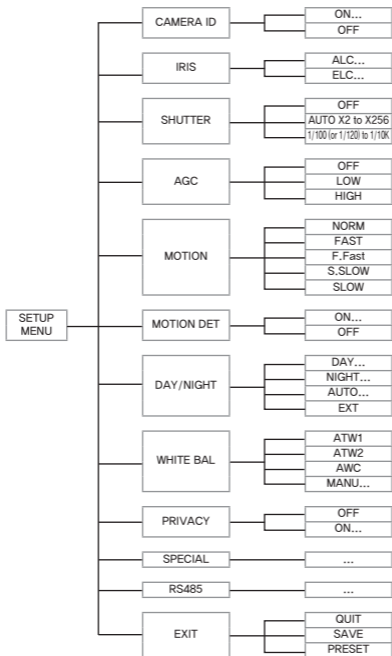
SETUP MENU

CAMERA ID
ON...
OFF

IRIS
ALC...
ELC...

SHUTTER
OFF
AUTO X2 to X256
1/100 (or 1/120) to 1/10K

AGC
OFF
LOW
HIGH

MOTION
NORM
FAST
F.Fast
S.SLOW
SLOW

MOTION DET
ON...
OFF

DAY/NIGHT
DAY...
NIGHT...
AUTO...
EXT

WHITE BAL
ATW1
ATW2
AWC
MANU...

PRIVACY
OFF
ON...

SPECIAL
...

RS485
...

EXIT
QUIT
SAVE
PRESET